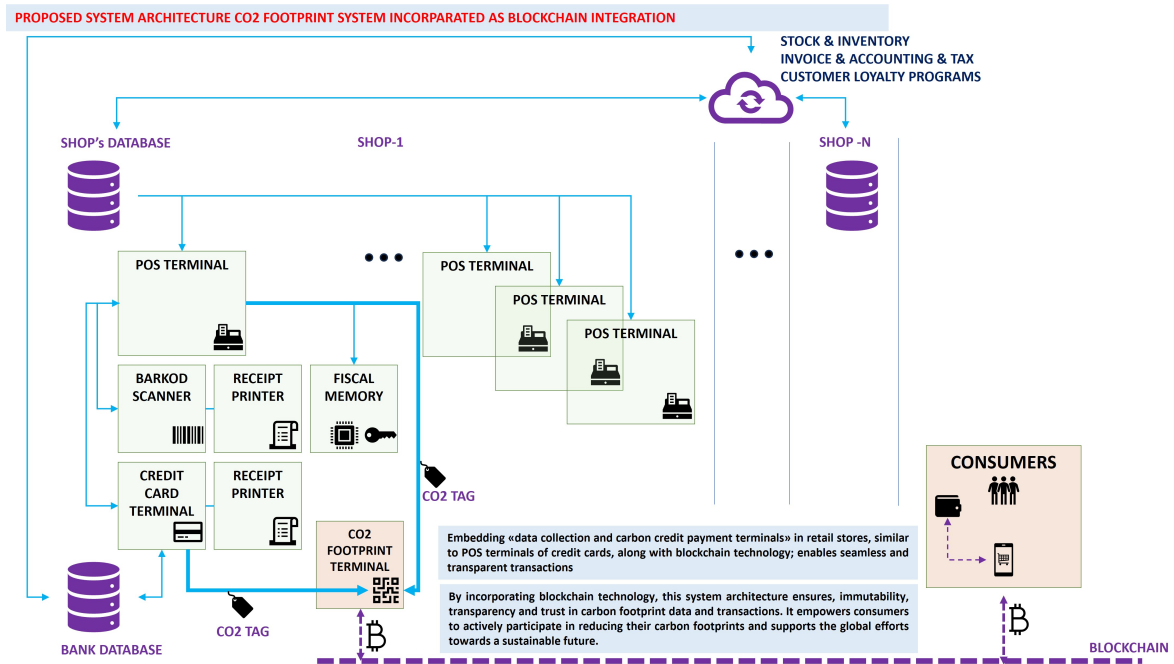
PROPOSED SYSTEM ARCHITECTURE CO2 FOOTPRINT SYSTEM INCORPARATED AS BLOCKCHAIN INTEGRATION

STOCK & INVENTORY
INVOICE & ACCOUNTING & TAX
CUSTOMER LOYALTY PROGRAMS

SHOP's DATABASE

SHOP-1

SHOP -N

POS TERMINAL

POS TERMINAL

POS TERMINAL

POS TERMINAL

BARKOD SCANNER

RECEIPT PRINTER

FISCAL MEMORY

CREDIT CARD TERMINAL

RECEIPT PRINTER

CO2 TAG

CO2 FOOTPRINT TERMINAL

CO2 TAG

BANK DATABASE

CONSUMERS

Embedding «data collection and carbon credit payment terminals» in retail stores, similar to POS terminals of credit cards, along with blockchain technology; enables seamless and transparent transactions

By incorporating blockchain technology, this system architecture ensures, immutability, transparency and trust in carbon footprint data and transactions. It empowers consumers to actively participate in reducing their carbon footprints and supports the global efforts towards a sustainable future.

BLOCKCHAIN